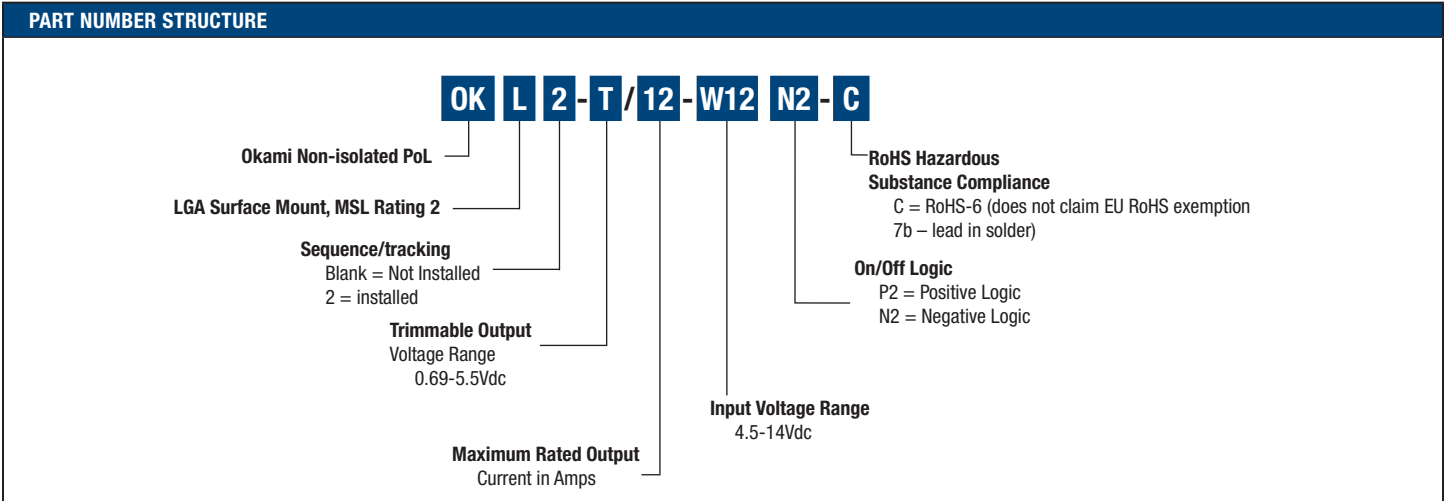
PART NUMBER STRUCTURE

OK L 2 - T / 12 - W12 N2 - C

Okami Non-isolated PoL

LGA Surface Mount, MSL Rating 2

Sequence/tracking
Blank = Not Installed
2 = installed

Trimmable Output
Voltage Range
0.69-5.5Vdc

Maximum Rated Output
Current in Amps

Input Voltage Range
4.5-14Vdc

On/Off Logic
P2 = Positive Logic
N2 = Negative Logic

RoHS Hazardous
Substance Compliance
C = RoHS-6 (does not claim EU RoHS exemption 7b – lead in solder)